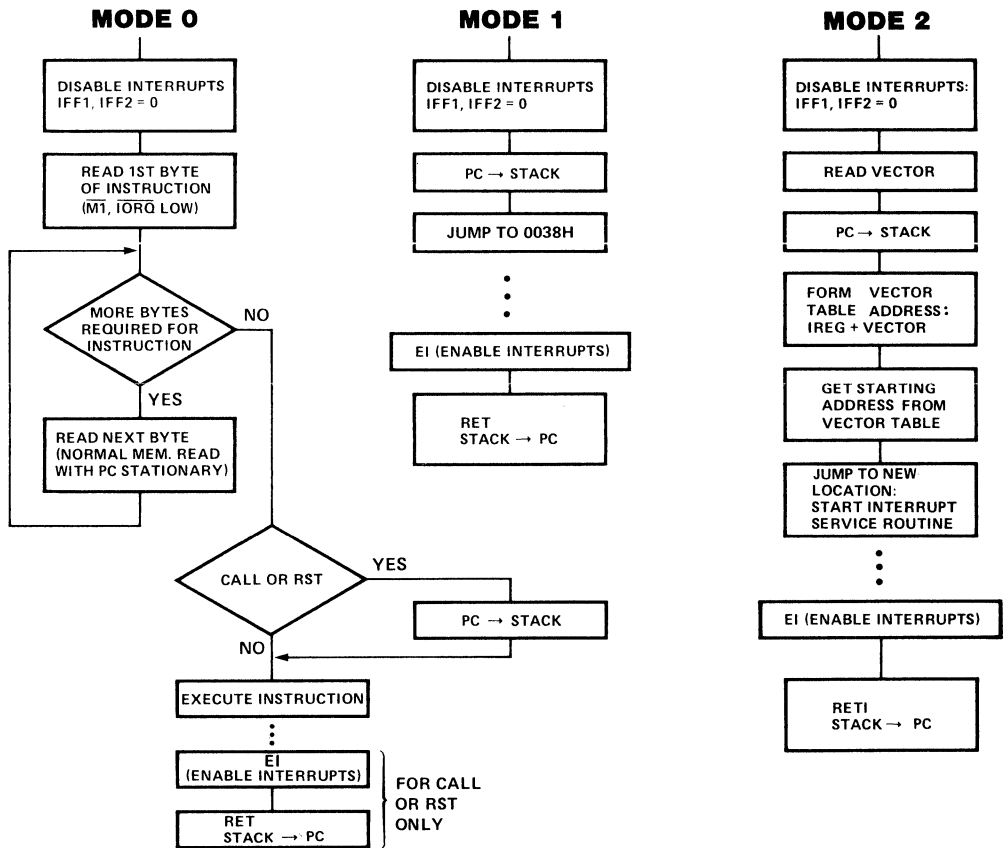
MODE 0

DISABLE INTERRUPTS IFF1, IFF2 = 0

READ 1ST BYTE OF INSTRUCTION ($\overline{M1}$, $\overline{IORQ}$ LOW)

MORE BYTES REQUIRED FOR INSTRUCTION

NO

YES

READ NEXT BYTE (NORMAL MEM. READ WITH PC STATIONARY)

CALL OR RST

YES

PC → STACK

NO

EXECUTE INSTRUCTION

EI (ENABLE INTERRUPTS)

RET STACK → PC

FOR CALL OR RST ONLY

MODE 1

DISABLE INTERRUPTS IFF1, IFF2 = 0

PC → STACK

JUMP TO 0038H

EI (ENABLE INTERRUPTS)

RET STACK → PC

MODE 2

DISABLE INTERRUPTS: IFF1, IFF2 = 0

READ VECTOR

PC → STACK

FORM VECTOR TABLE ADDRESS: IREG + VECTOR

GET STARTING ADDRESS FROM VECTOR TABLE

JUMP TO NEW LOCATION: START INTERRUPT SERVICE ROUTINE

EI (ENABLE INTERRUPTS)

RETI STACK → PC